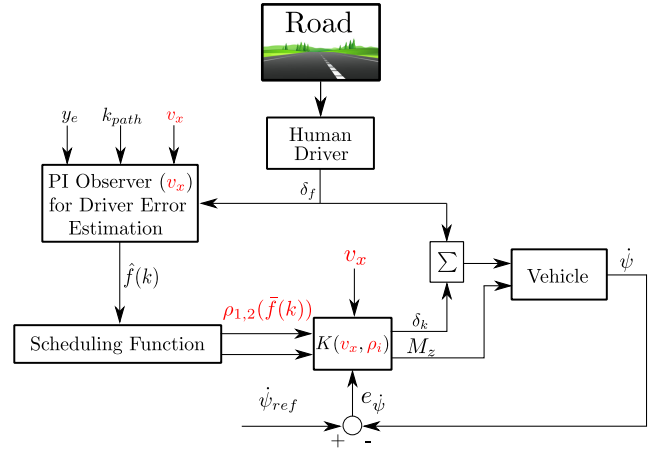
Road

Human Driver

$y_e$ $k_{path}$ $v_x$

PI Observer ($v_x$) for Driver Error Estimation

$\delta_f$

$\Sigma$

Vehicle

$\dot{\psi}$

$\hat{f}(k)$

$v_x$

$\rho_{1,2}(\bar{f}(k))$

Scheduling Function

$\delta_k$

$K(v_x, \rho_i)$

$M_z$

$\dot{\psi}_{ref}$

$e_{\dot{\psi}}$

+ -